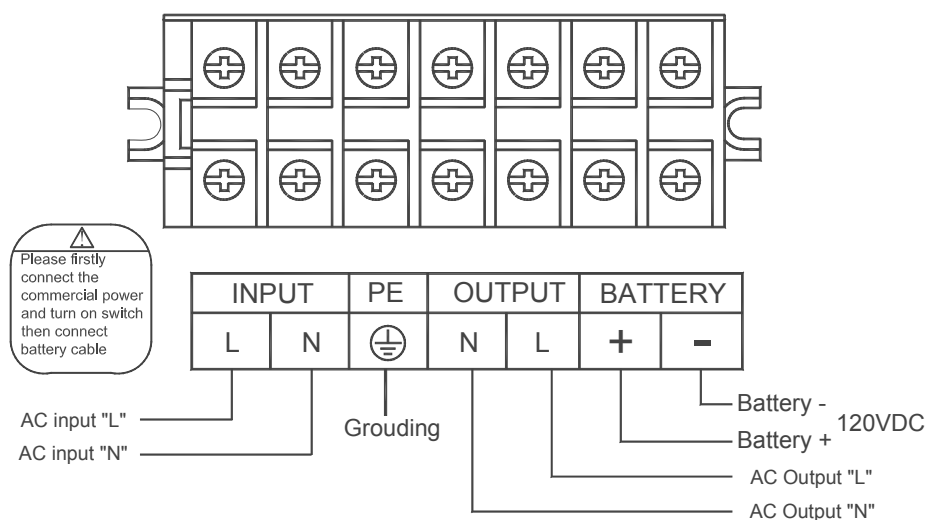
⚠
Please firstly connect the commercial power and turn on switch then connect battery cable

| INPUT | | PE | OUTPUT | | BATTERY | |
|---|---|---|---|---|---|---|
| L | N | ⏚ | N | L | + | - |

AC input "L"
AC input "N"
Grouding
Battery -
Battery +
120VDC
AC Output "L"
AC Output "N"